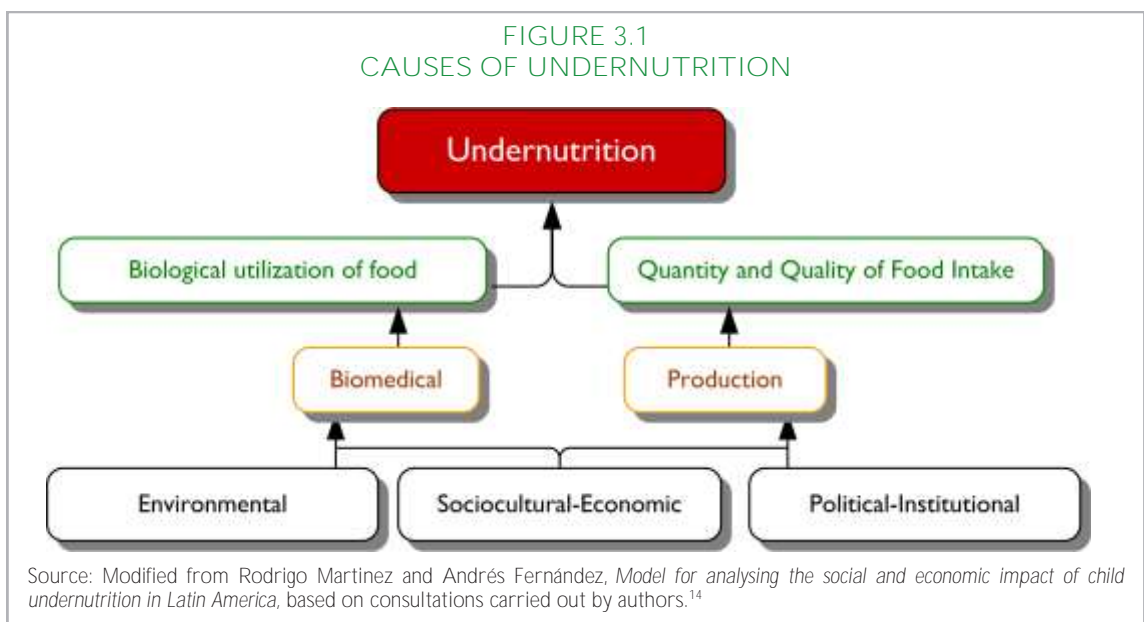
FIGURE 3.1
CAUSES OF UNDERNUTRITION

Undernutrition

Biological utilization of food

Quantity and Quality of Food Intake

Biomedical

Production

Environmental

Sociocultural-Economic

Political-Institutional

Source: Modified from Rodrigo Martinez and Andrés Fernández, *Model for analysing the social and economic impact of child undernutrition in Latin America,* based on consultations carried out by authors.$^{14}$